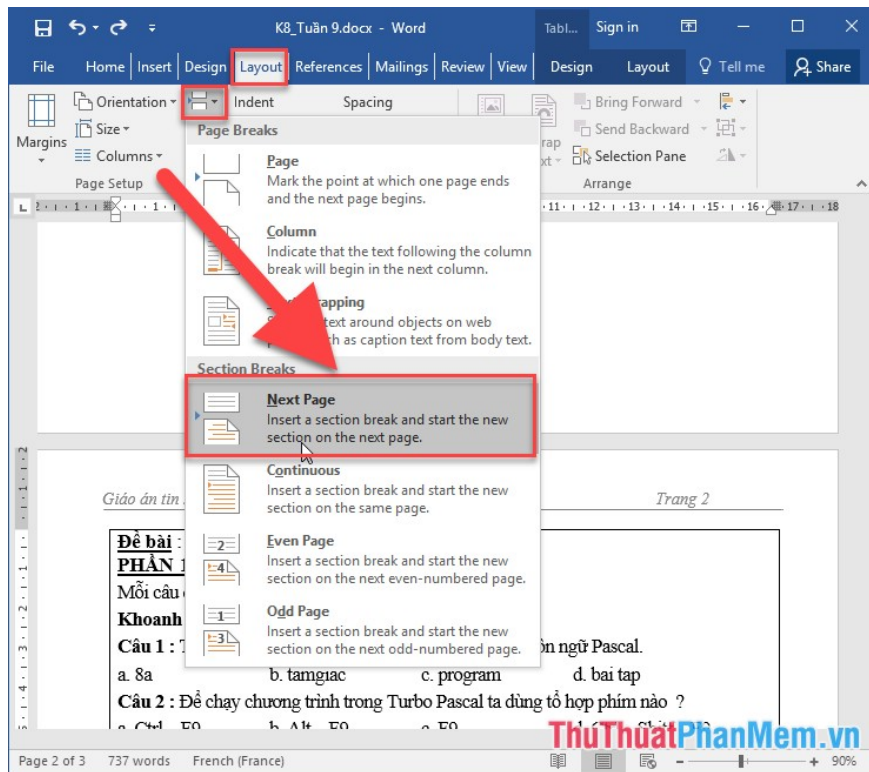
K8_Tuần 9.docx - Word

Tabl... Sign in

File Home Insert Design Layout References Mailings Review View Design Layout Tell me Share

Margins Orientation Size Columns Page Setup Indent Spacing Bring Forward Send Backward Selection Pane Arrange

Page Breaks

Page
Mark the point at which one page ends and the next page begins.

Column
Indicate that the text following the column break will begin in the next column.

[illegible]rapping
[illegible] text around objects on web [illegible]h as caption text from body text.

Section Breaks

Next Page
Insert a section break and start the new section on the next page.

Continuous
Insert a section break and start the new section on the same page.

Even Page
Insert a section break and start the new section on the next even-numbered page.

Odd Page
Insert a section break and start the new section on the next odd-numbered page.

Giáo án tin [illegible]

Trang 2

Đề bài : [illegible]
PHẦN 1 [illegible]
Mỗi câu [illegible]
Khoanh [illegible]
Câu 1 : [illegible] ôn ngữ Pascal.
a. 8a b. tamgiac c. program d. bai tap
Câu 2 : Để chạy chương trình trong Turbo Pascal ta dùng tổ hợp phím nào ?
a. Ctrl - F9 b. Alt - F9 c. F9 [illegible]

ThuThuatPhanMem.vn

Page 2 of 3 737 words French (France) 90%